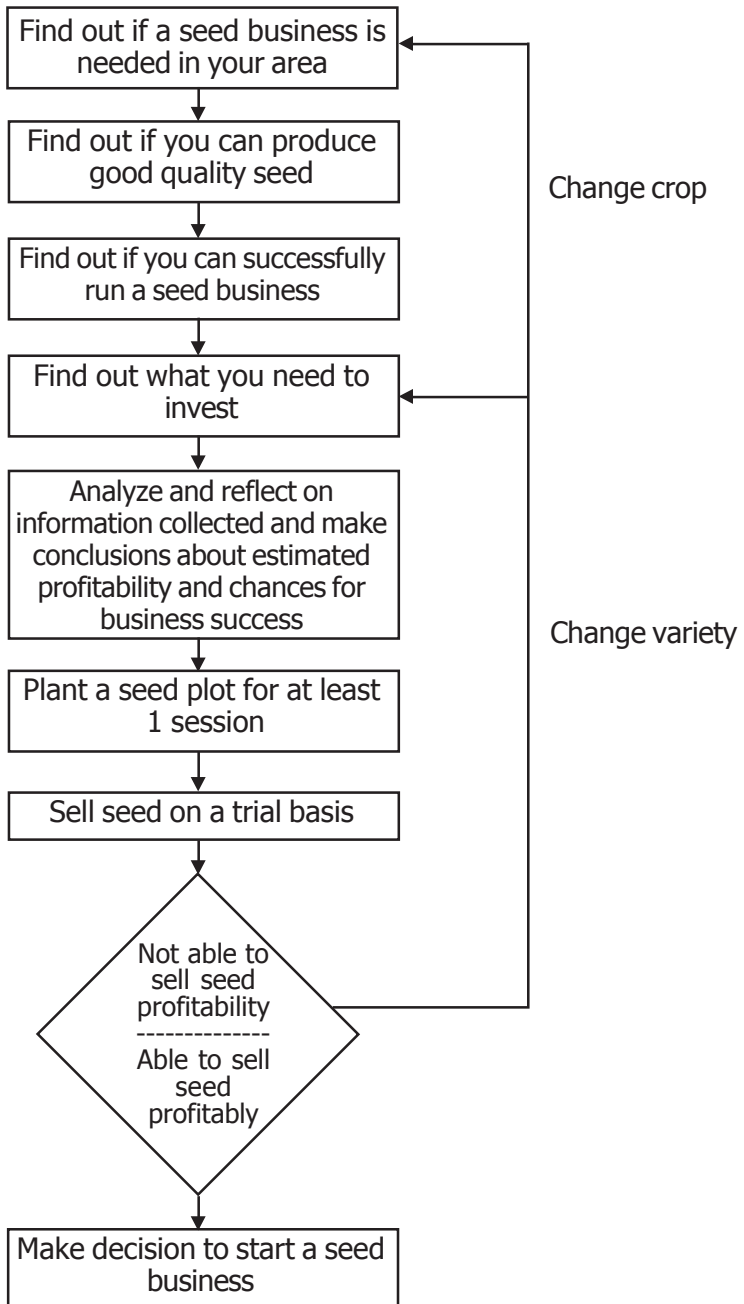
Find out if a seed business is needed in your area

Find out if you can produce good quality seed

Find out if you can successfully run a seed business

Find out what you need to invest

Analyze and reflect on information collected and make conclusions about estimated profitability and chances for business success

Plant a seed plot for at least 1 session

Sell seed on a trial basis

Not able to sell seed profitability
-------------
Able to sell seed profitably

Make decision to start a seed business

Change crop

Change variety